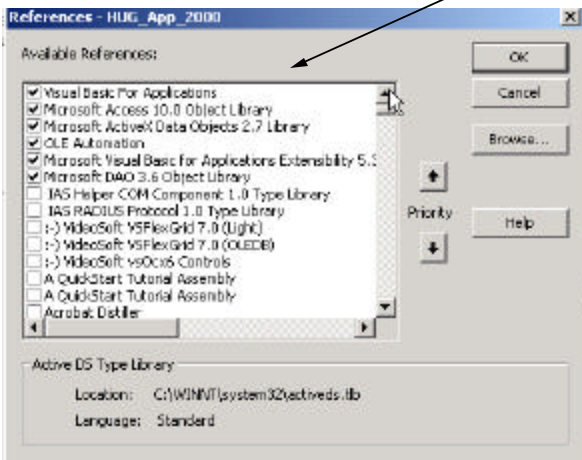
References - HUG_App_2000

Available References:

Visual Basic For Applications
Microsoft Access 10.0 Object Library
Microsoft ActiveX Data Objects 2.7 Library
OLE Automation
Microsoft Visual Basic for Applications Extensibility 5.3
Microsoft DAO 3.6 Object Library
IAS Helper COM Component 1.0 Type Library
IAS RADIUS Protocol 1.0 Type Library
:-) VideoSoft VSFlexGrid 7.0 (Light)
:-) VideoSoft VSFlexGrid 7.0 (OLEDB)
:-) VideoSoft vsOcx6 Controls
A QuickStart Tutorial Assembly
A QuickStart Tutorial Assembly
Acrobat Distiller

OK
Cancel
Browse...
Priority
Help

Active DS Type Library
Location: C:\WINNT\system32\activeds.tlb
Language: Standard